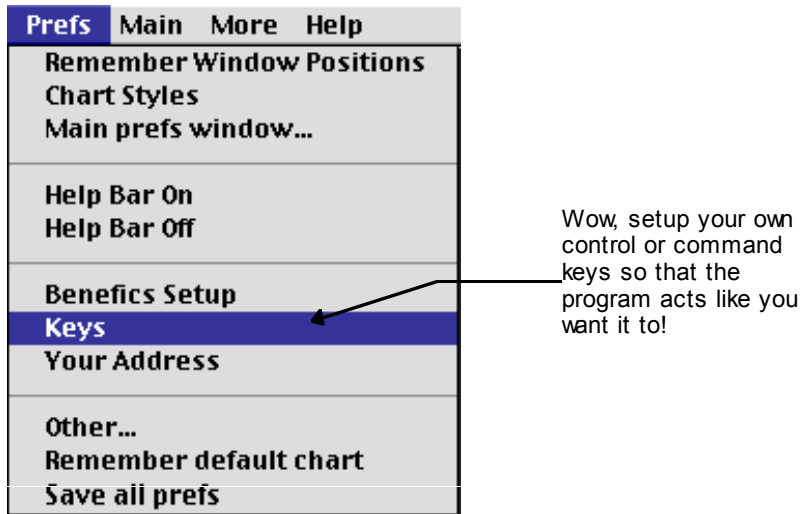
Prefs Main More Help

Remember Window Positions
Chart Styles
Main prefs window...

Help Bar On
Help Bar Off

Benefics Setup
Keys
Your Address

Other...
Remember default chart
Save all prefs

Wow, setup your own control or command keys so that the program acts like you want it to!